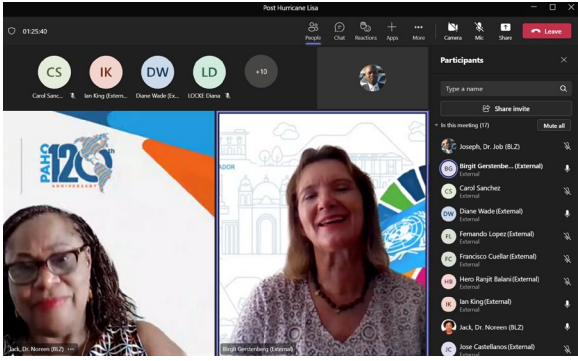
Post Hurricane Lisa

01:25:40

People Chat Reactions Apps More Camera Mic Share Leave

CS IK DW LD +10

Carol Sanc... Ian King (Extern... Diane Wade (Ex... LOCKE Diana

PAHO 120 ANNIVERSARY

ADOR

Jack, Dr. Noreen (BLZ)

Birgit Gerstenberg (External)

Participants

Type a name

Share invite

In this meeting (17) Mute all

Joseph, Dr. Job (BLZ)

BG Birgit Gerstenbe... (External) External

CS Carol Sanchez External

DW Diane Wade (External) External

FL Fernando Lopez (External) External

FC Francisco Cuellar (External) External

HB Hero Ranjit Balani (External) External

IK Ian King (External) External

Jack, Dr. Noreen (BLZ)

JC Jose Castellanos (External) External